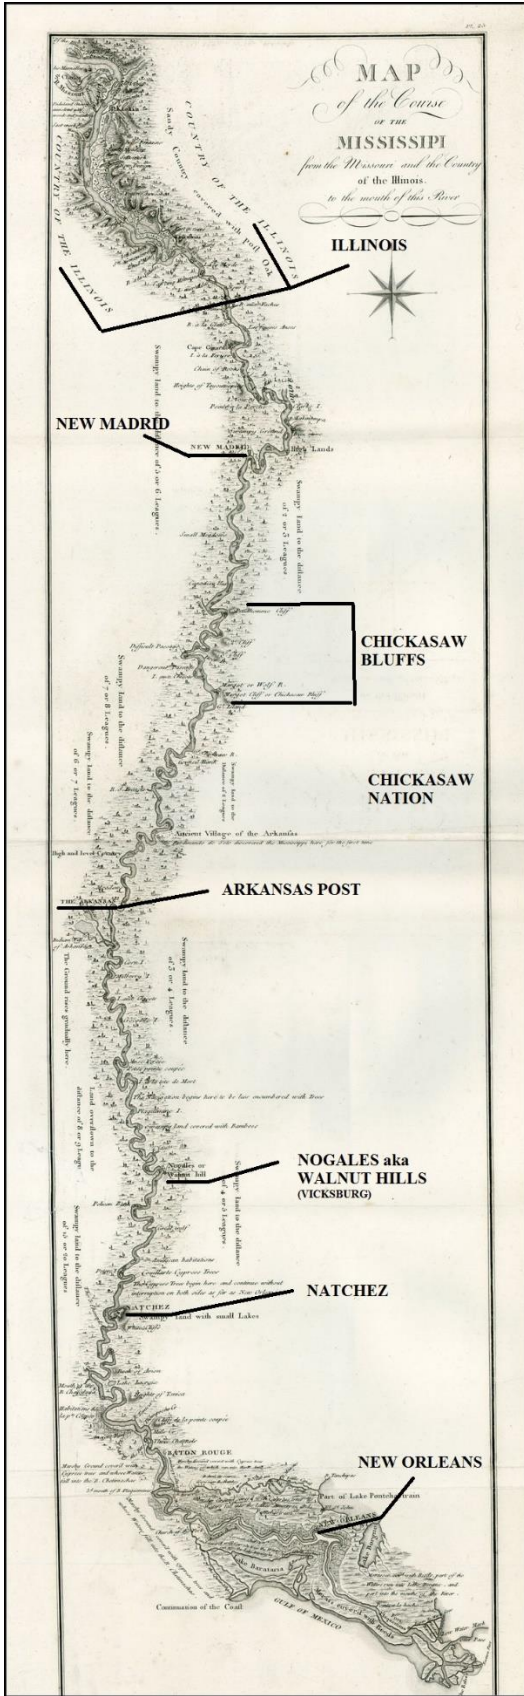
MAP
of the Course
OF THE
MISSISSIPI
from the Missouri and the Country
of the Illinois
to the mouth of this River

COUNTRY OF THE ILLINOIS
Sandy Country covered with post Oak
COUNTRY OF THE ILLINOIS

ILLINOIS

Cape Girardeau
Heights of Tyawapatia
Swampy land to the distance of 5 or 6 Leagues

NEW MADRID
NEW MADRID
High Lands
Swampy land to the distance of 2 or 3 Leagues

CHICKASAW BLUFFS
Prudhomme Cliff
Margot or Wolf R.
Margot Cliff or Chickasaw Bluff
Swampy land to the distance of 7 or 8 Leagues
Swampy land to the distance of 6 or 7 Leagues
Swampy land to the distance of 4 Leagues

CHICKASAW NATION

Ancient Village of the Arkansas
High and level Country
THE ARKANSAS

ARKANSAS POST

The Ground rises gradually here
Swampy land to the distance of 3 or 4 Leagues
Land overflown to the distance of 8 or 9 Leagues

NOGALES aka WALNUT HILLS (VICKSBURG)
Nogales or Walnut hill
Swampy land to the distance of 4 or 5 Leagues
Swampy land to the distance of 10 or 12 Leagues

NATCHEZ
NATCHEZ
Swampy land with small Lakes

BATON ROUGE

NEW ORLEANS
Part of Lake Pontchartrain
NEW ORLEANS
GULF OF MEXICO
Continuation of the Coast